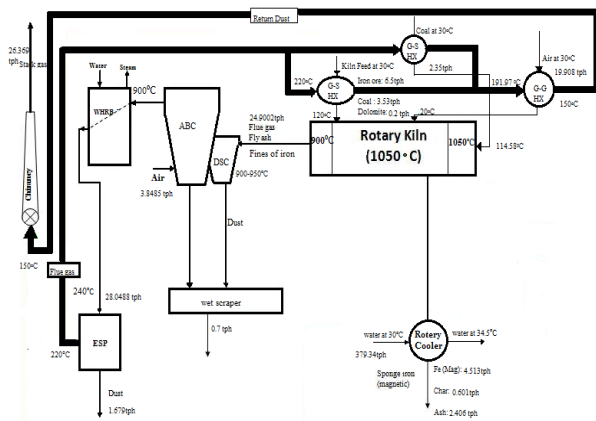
Return Dust

26.369 tph
Stack gas

Chimney

Water
Steam

WHRB

900°C

ABC

Air
3.8485 tph

DSC
900-950°C

24.9002tph
Flue gas
Fly ash
Fines of iron

Dust

wet scraper

0.7 tph

150°C

Flue gas

240°C

28.0488 tph

220°C

ESP

Dust
1.679tph

Coal at 30°C

G-S
HX

2.35tph

Kiln Feed at 30°C
Iron ore: 6.5tph

220°C

G-S
HX

Coal : 3.53tph
Dolomite: 0.2 tph

191.97°C

Air at 30°C
19.908 tph

G-G
HX

150°C

120°C

20°C

900°C

Rotary Kiln
(1050°C)

1050°C

114.58°C

water at 30°C
379.34tph

Rotery Cooler

water at 34.5°C

Sponge iron
(magnetic)

Fe (Mag): 4.513tph

Char: 0.601tph

Ash: 2.406 tph